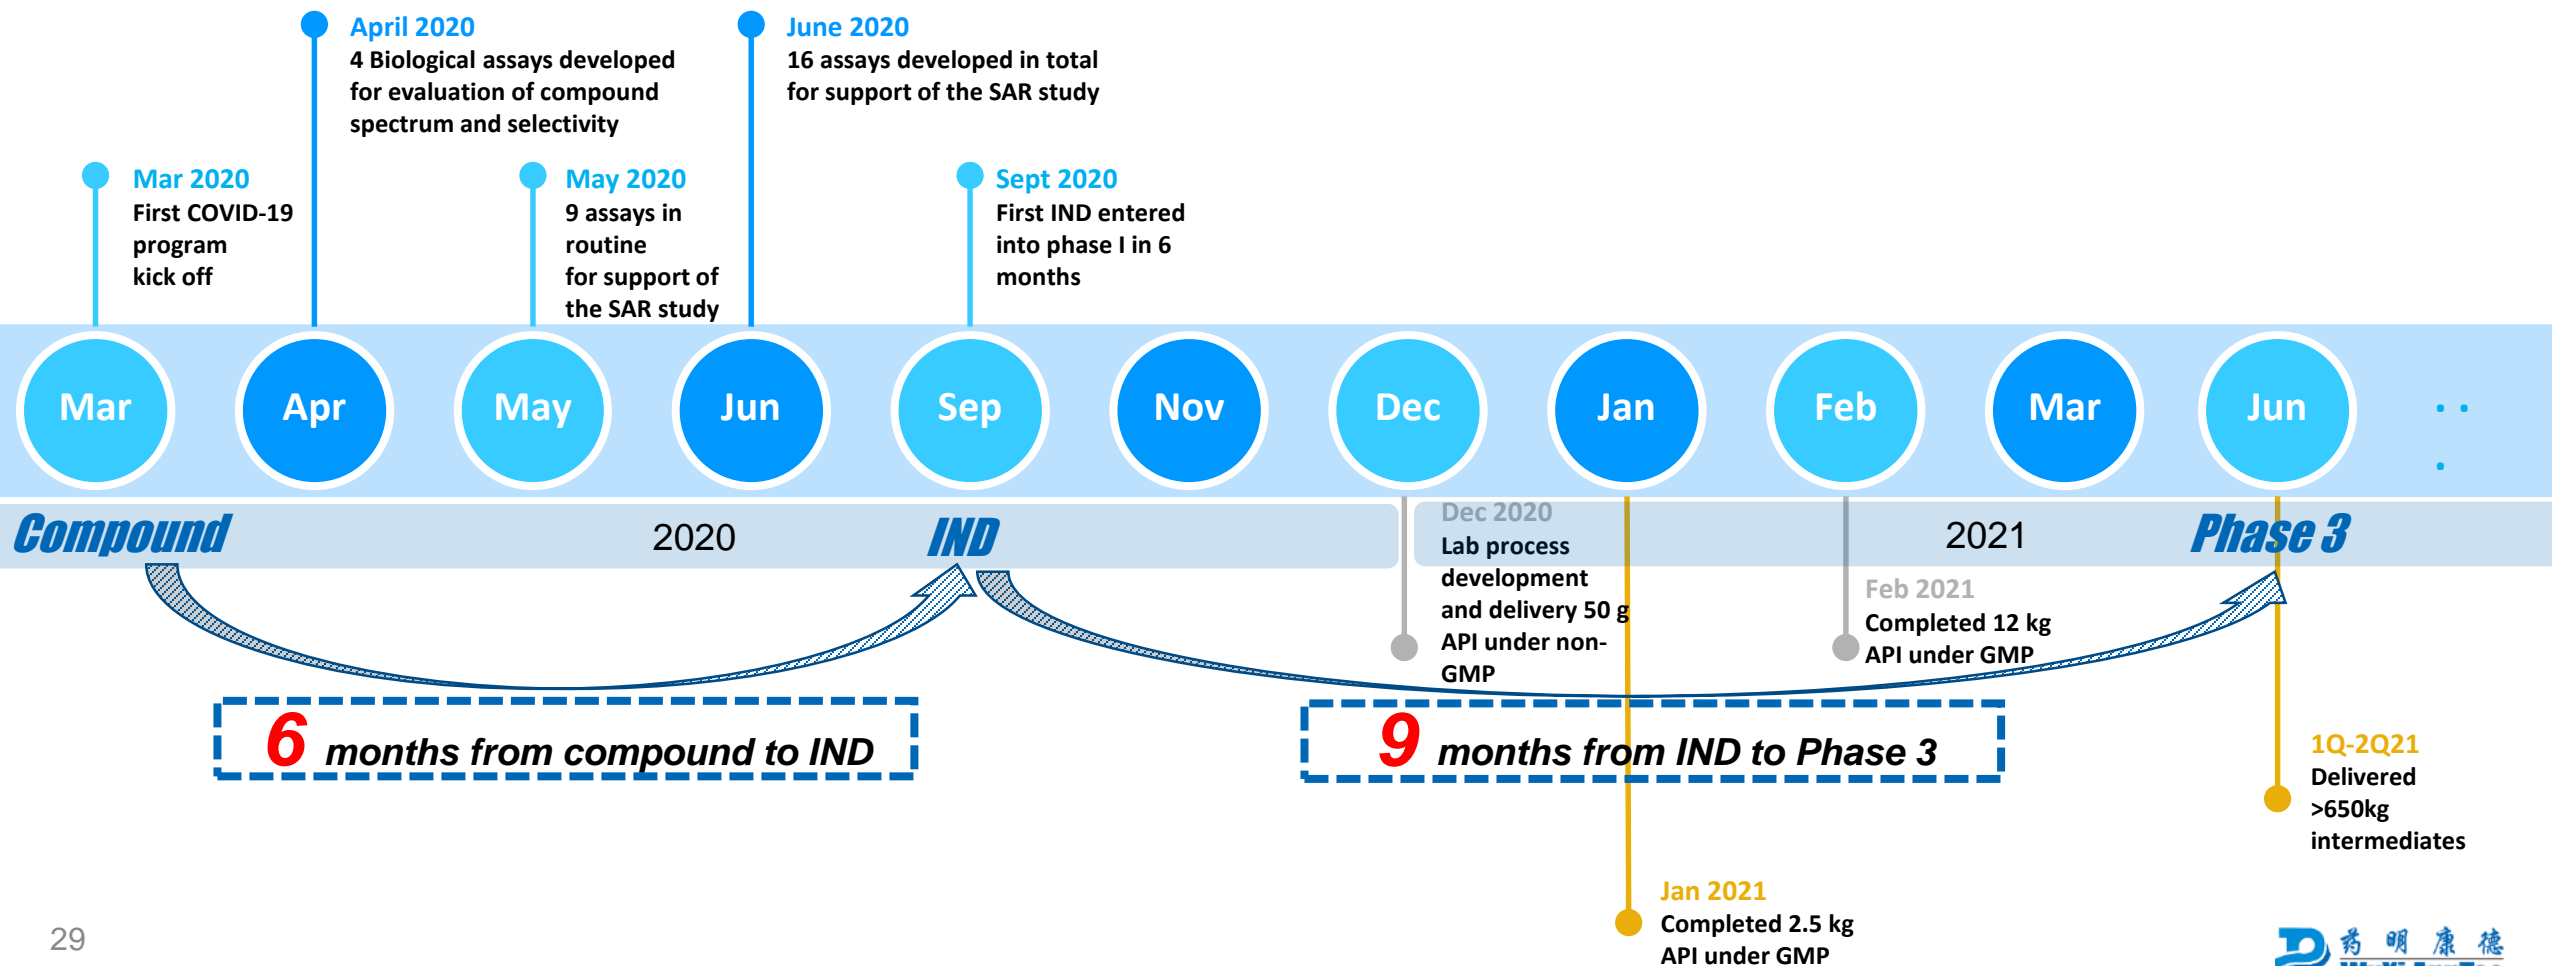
April 2020
4 Biological assays developed for evaluation of compound spectrum and selectivity

June 2020
16 assays developed in total for support of the SAR study

Mar 2020
First COVID-19 program kick off

May 2020
9 assays in routine for support of the SAR study

Sept 2020
First IND entered into phase I in 6 months

Mar Apr May Jun Sep Nov Dec Jan Feb Mar Jun

Compound 2020 IND

Dec 2020
Lab process development and delivery 50 g API under non-GMP

2021 Phase 3

Feb 2021
Completed 12 kg API under GMP

6 months from compound to IND

9 months from IND to Phase 3

1Q-2Q21
Delivered >650kg intermediates

Jan 2021
Completed 2.5 kg API under GMP

29

药明康德